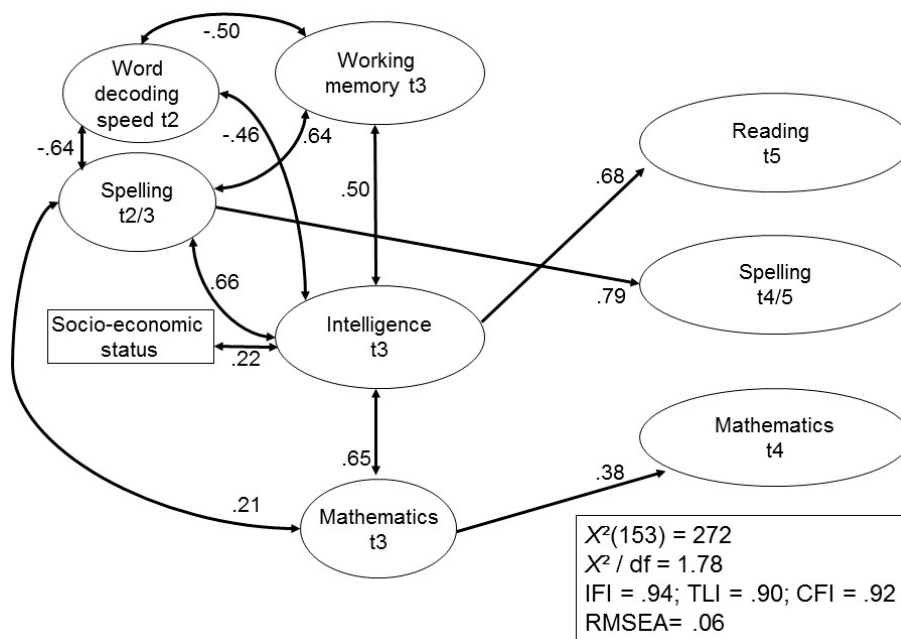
-.50

Word decoding speed t2

Working memory t3

-.46

.64

-.64

Spelling t2/3

.50

.68

Reading t5

Spelling t4/5

.66

.79

Socio-economic status

Intelligence t3

.22

.65

Mathematics t4

.38

.21

Mathematics t3

$X^2(153) = 272$
$X^2$ / df = 1.78
IFI = .94; TLI = .90; CFI = .92
RMSEA= .06